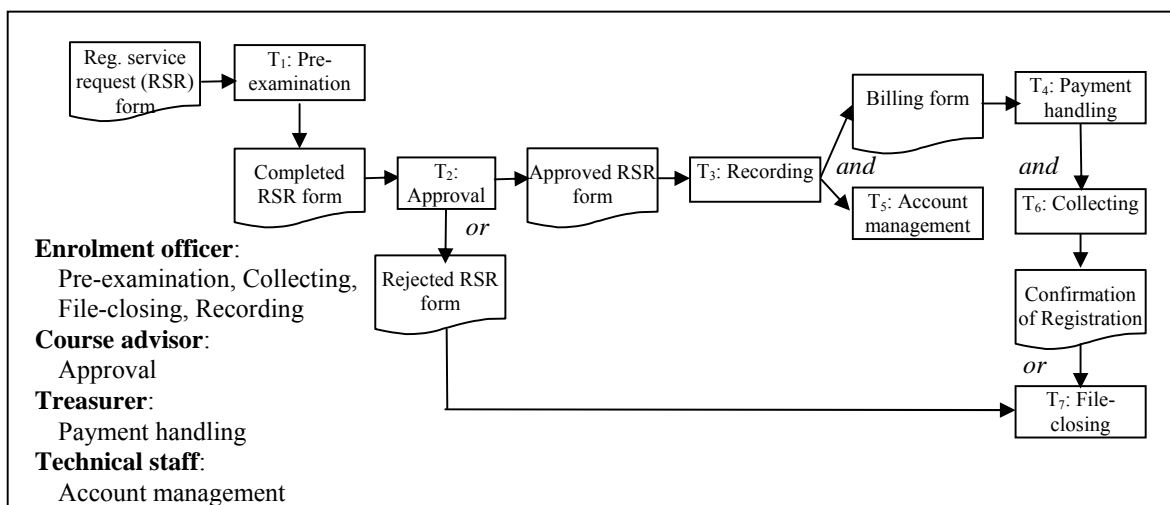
Reg. service request (RSR) form

$T_1$: Pre-examination

Completed RSR form

$T_2$: Approval

Approved RSR form

$T_3$: Recording

Billing form

$T_4$: Payment handling

and

and

$T_5$: Account management

$T_6$: Collecting

or

Rejected RSR form

Confirmation of Registration

or

$T_7$: File-closing

**Enrolment officer**:
Pre-examination, Collecting, File-closing, Recording
**Course advisor**:
Approval
**Treasurer**:
Payment handling
**Technical staff**:
Account management